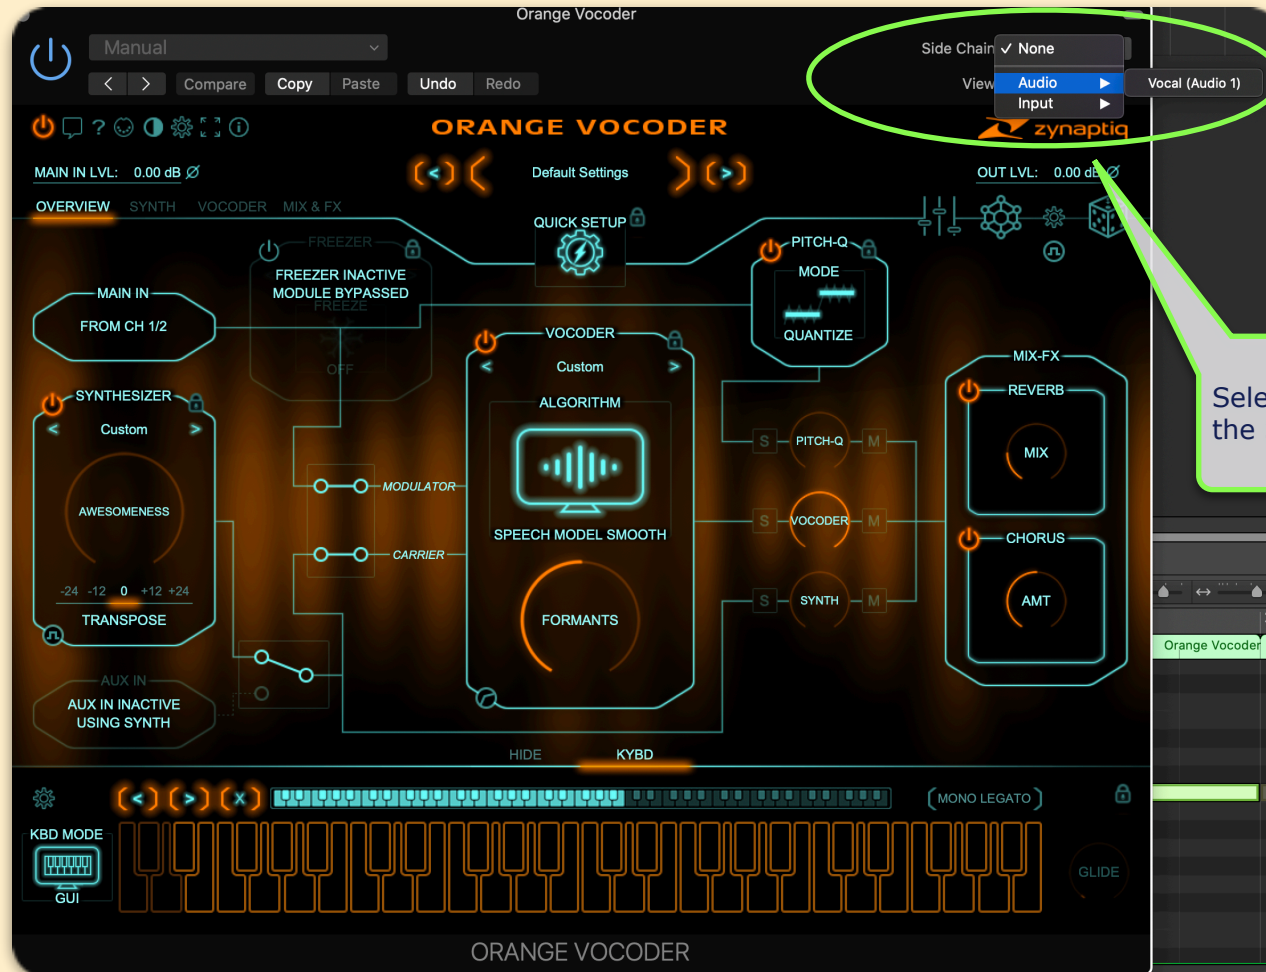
Orange Vocoder

Manual

Compare Copy Paste Undo Redo

Side Chain ✓ None

View Audio ▶ Vocal (Audio 1)

Input ▶

ORANGE VOCODER

zynaptiq

MAIN IN LVL: 0.00 dB Ø

Default Settings

OUT LVL: 0.00 dB Ø

OVERVIEW SYNTH VOCODER MIX & FX

QUICK SETUP

FREEZER

FREEZER INACTIVE MODULE BYPASSED

FREEZE

OFF

PITCH-Q

MODE

QUANTIZE

MAIN IN

FROM CH 1/2

VOCODER

Custom

ALGORITHM

SPEECH MODEL SMOOTH

FORMANTS

SYNTHESIZER

Custom

AWESOMENESS

-24 -12 0 +12 +24

TRANSPOSE

MODULATOR

CARRIER

S PITCH-Q M

S VOCODER M

S SYNTH M

MIX-FX

REVERB

MIX

CHORUS

AMT

Sele the

AUX IN

AUX IN INACTIVE USING SYNTH

Orange Vocoder

HIDE KYBD

MONO LEGATO

KBD MODE

GUI

GLIDE

ORANGE VOCODER